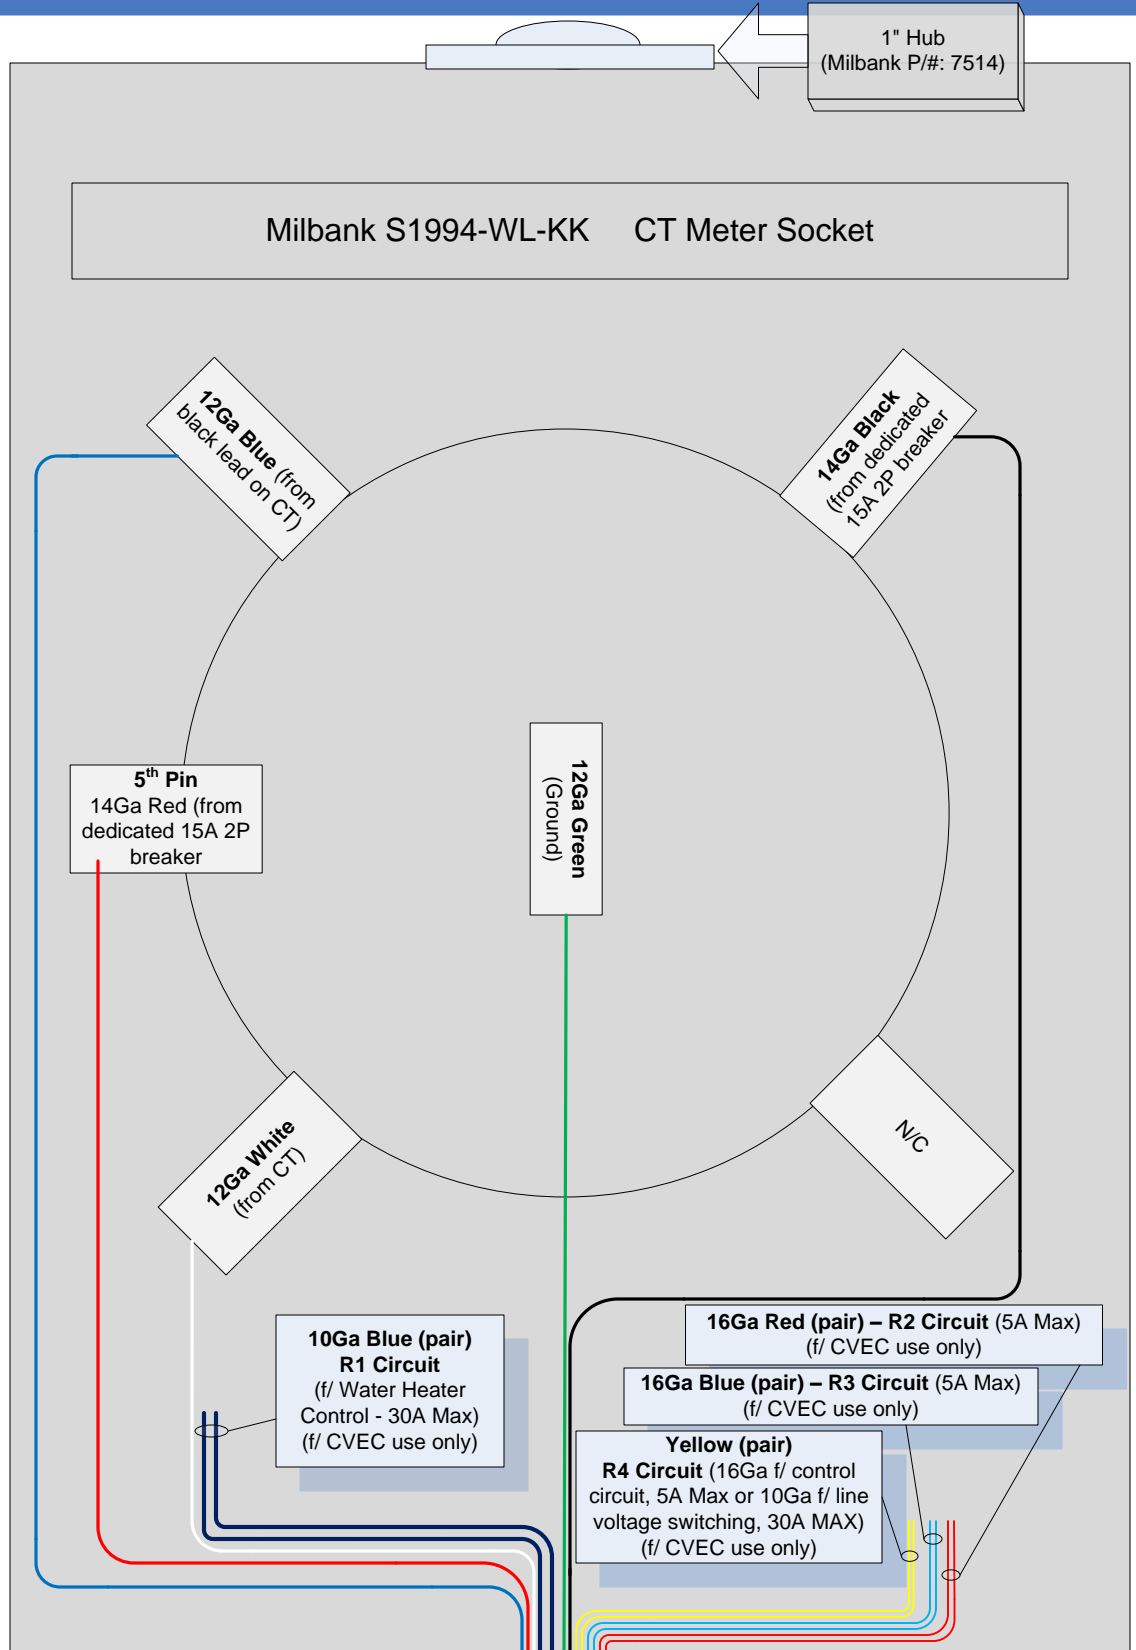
1" Hub
(Milbank P/#: 7514)

Milbank S1994-WL-KK CT Meter Socket

12Ga Blue (from black lead on CT)

14Ga Black (from dedicated 15A 2P breaker

5$^{th}$ Pin
14Ga Red (from dedicated 15A 2P breaker

12Ga Green (Ground)

12Ga White (from CT)

N/C

10Ga Blue (pair)
R1 Circuit
(f/ Water Heater Control - 30A Max)
(f/ CVEC use only)

16Ga Red (pair) – R2 Circuit (5A Max)
(f/ CVEC use only)

16Ga Blue (pair) – R3 Circuit (5A Max)
(f/ CVEC use only)

Yellow (pair)
R4 Circuit (16Ga f/ control circuit, 5A Max or 10Ga f/ line voltage switching, 30A MAX)
(f/ CVEC use only)